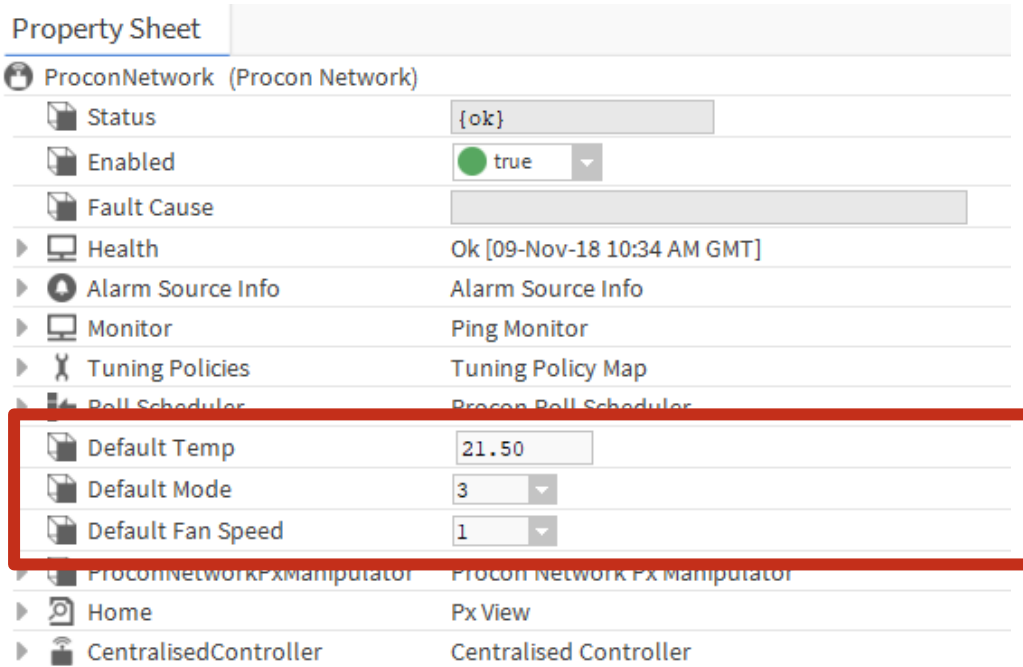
Property Sheet

ProconNetwork (Procon Network)

| | |
|---|---|
| Status | {ok} |
| Enabled | true |
| Fault Cause | |
| Health | Ok [09-Nov-18 10:34 AM GMT] |
| Alarm Source Info | Alarm Source Info |
| Monitor | Ping Monitor |
| Tuning Policies | Tuning Policy Map |
| Poll Scheduler | Procon Poll Scheduler |
| Default Temp | 21.50 |
| Default Mode | 3 |
| Default Fan Speed | 1 |
| ProconNetworkPxManipulator | Procon Network Px Manipulator |
| Home | Px View |
| CentralisedController | Centralised Controller |